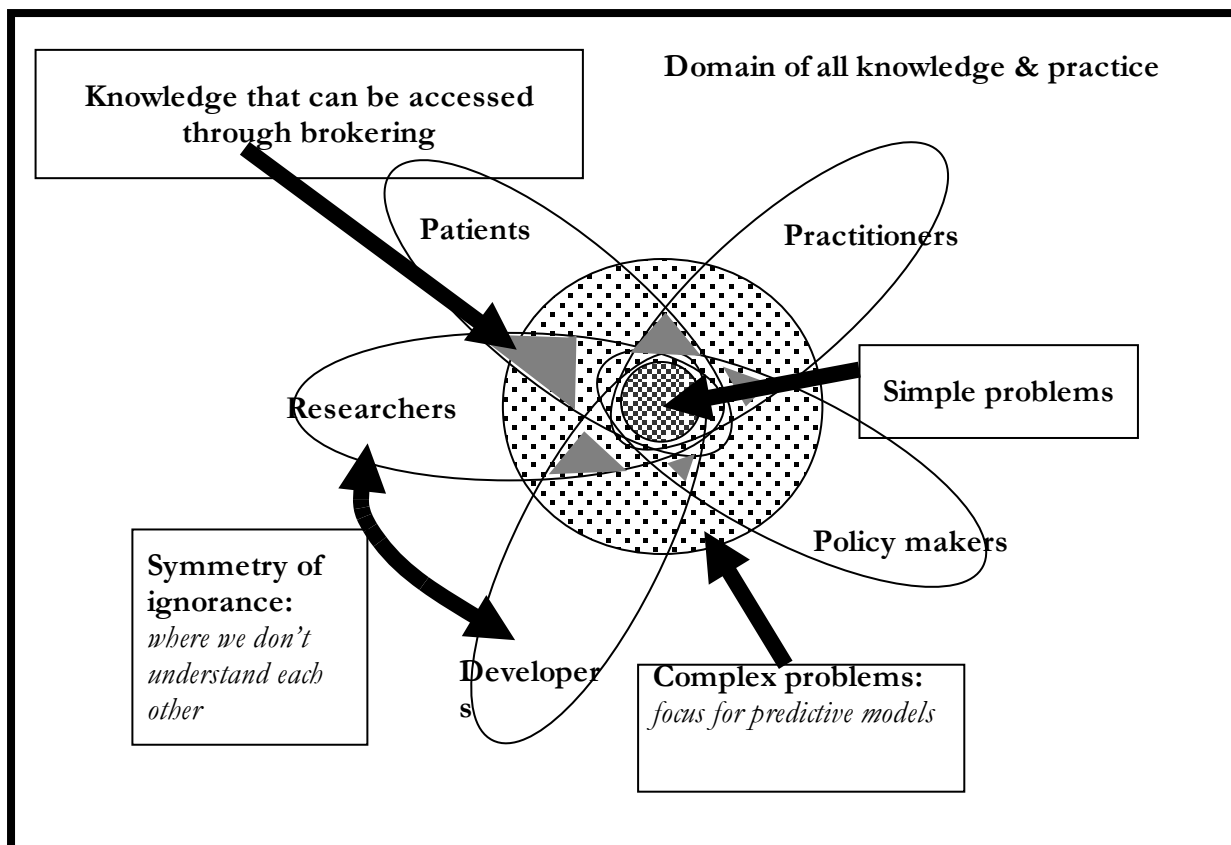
Domain of all knowledge & practice

Knowledge that can be accessed through brokering

Patients

Practitioners

Researchers

Simple problems

Policy makers

Symmetry of ignorance: *where we don't understand each other*

Developer s

Complex problems: *focus for predictive models*